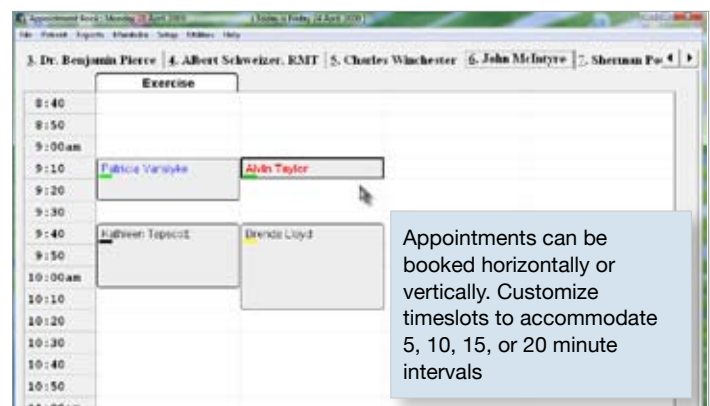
Appointment Book - Monday 28 April 2009 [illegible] Today is Friday 24 April 2009

File Patient Reports Schedule Setup Utilities Help

3. Dr. Benjamin Pierce | 4. Albert Schweizer, RMT | 5. Charles Winchester | 6. John McIntyre | 7. Sherman Po

Exercise

8:40
8:50
9:00am
9:10 Patrice Varslyke Alvin Taylor
9:20
9:30
9:40 Kathleen Topscott Brenda Lloyd
9:50
10:00am
10:10
10:20
10:30
10:40
10:50

Appointments can be booked horizontally or vertically. Customize timeslots to accommodate 5, 10, 15, or 20 minute intervals